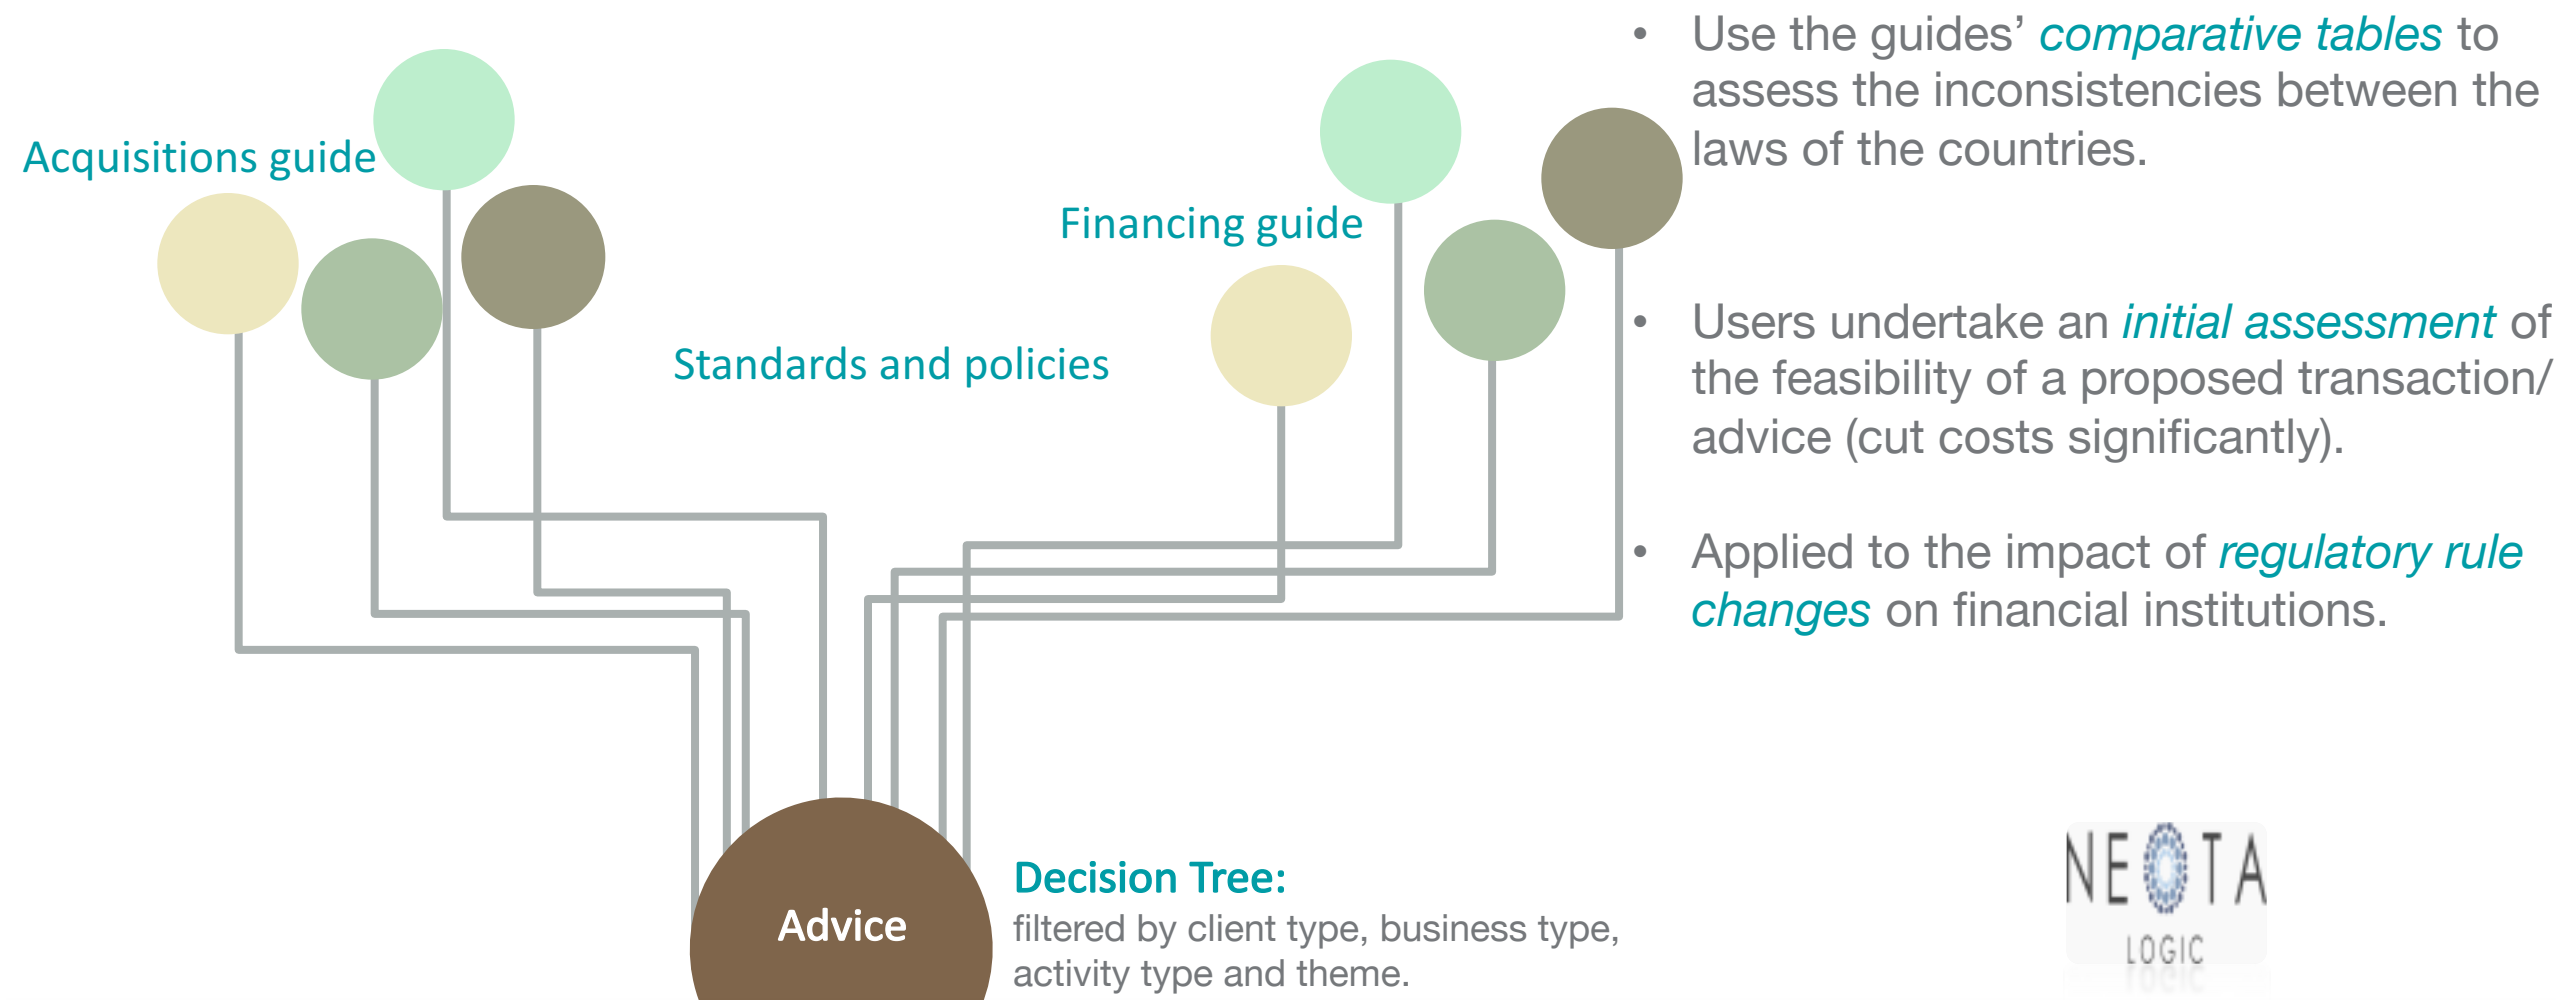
Acquisitions guide

Standards and policies

Financing guide

Advice

Decision Tree:
filtered by client type, business type, activity type and theme.

• Use the guides' comparative tables to assess the inconsistencies between the laws of the countries.

• Users undertake an initial assessment of the feasibility of a proposed transaction/ advice (cut costs significantly).

• Applied to the impact of regulatory rule changes on financial institutions.

NEOTA
LOGIC